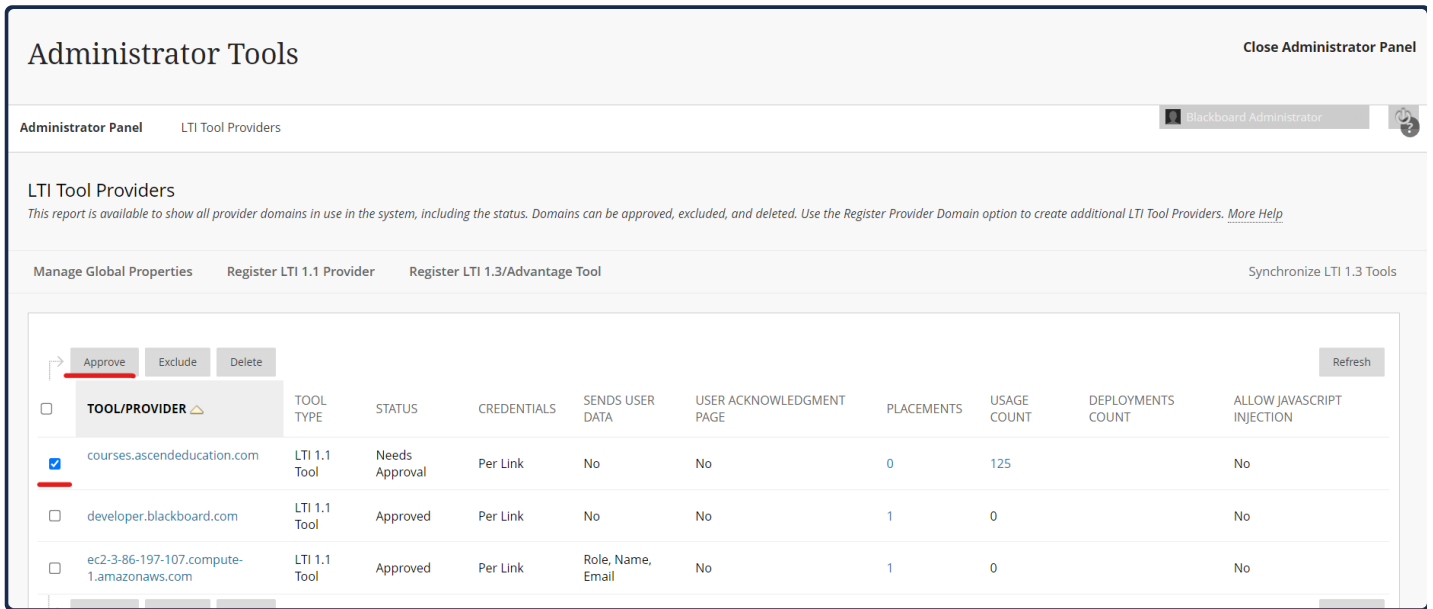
Administrator Tools

Close Administrator Panel

Administrator Panel LTI Tool Providers

Blackboard Administrator

LTI Tool Providers

This report is available to show all provider domains in use in the system, including the status. Domains can be approved, excluded, and deleted. Use the Register Provider Domain option to create additional LTI Tool Providers. More Help

Manage Global Properties Register LTI 1.1 Provider Register LTI 1.3/Advantage Tool Synchronize LTI 1.3 Tools

Approve Exclude Delete Refresh

| | TOOL/PROVIDER | TOOL TYPE | STATUS | CREDENTIALS | SENDS USER DATA | USER ACKNOWLEDGMENT PAGE | PLACEMENTS | USAGE COUNT | DEPLOYMENTS COUNT | ALLOW JAVASCRIPT INJECTION |
|---|---|---|---|---|---|---|---|---|---|---|
| ☑ | courses.ascendeducation.com | LTI 1.1 Tool | Needs Approval | Per Link | No | No | 0 | 125 | | No |
| ☐ | developer.blackboard.com | LTI 1.1 Tool | Approved | Per Link | No | No | 1 | 0 | | No |
| ☐ | ec2-3-86-197-107.compute-1.amazonaws.com | LTI 1.1 Tool | Approved | Per Link | Role, Name, Email | No | 1 | 0 | | No |